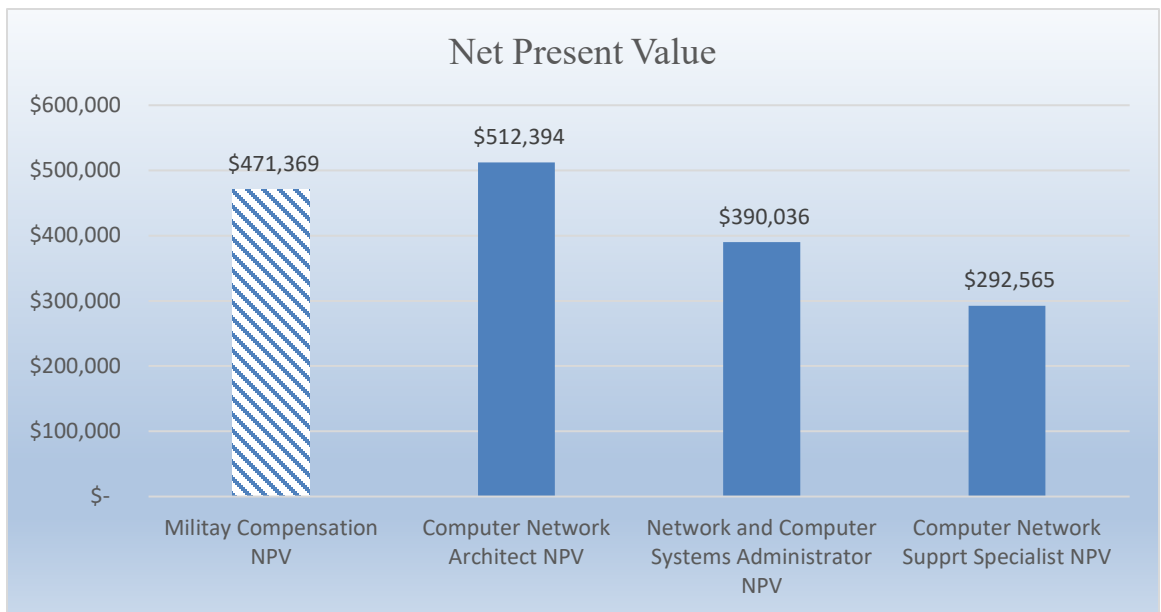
Net Present Value

$600,000
$500,000
$400,000
$300,000
$200,000
$100,000
$-

$471,369
$512,394
$390,036
$292,565

Militay Compensation NPV
Computer Network Architect NPV
Network and Computer Systems Administrator NPV
Computer Network Supprt Specialist NPV